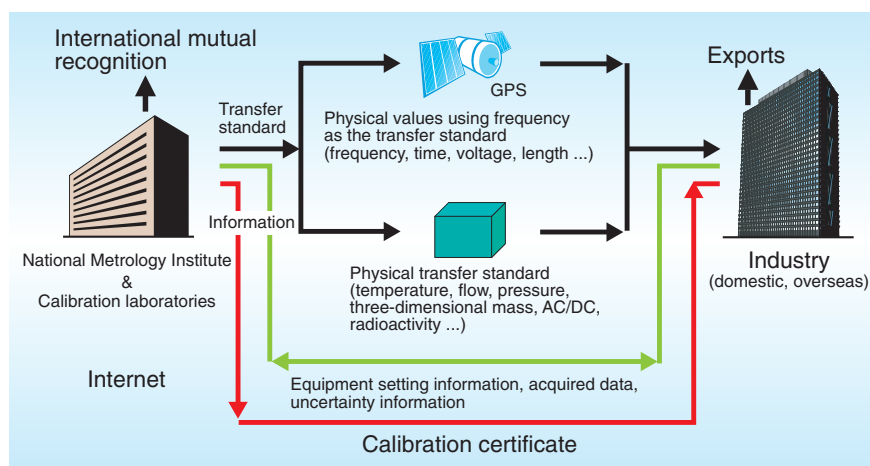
International mutual recognition

Transfer standard

GPS

Physical values using frequency as the transfer standard (frequency, time, voltage, length ...)

Exports

Information

National Metrology Institute & Calibration laboratories

Physical transfer standard (temperature, flow, pressure, three-dimensional mass, AC/DC, radioactivity ...)

Industry (domestic, overseas)

Internet

Equipment setting information, acquired data, uncertainty information

Calibration certificate